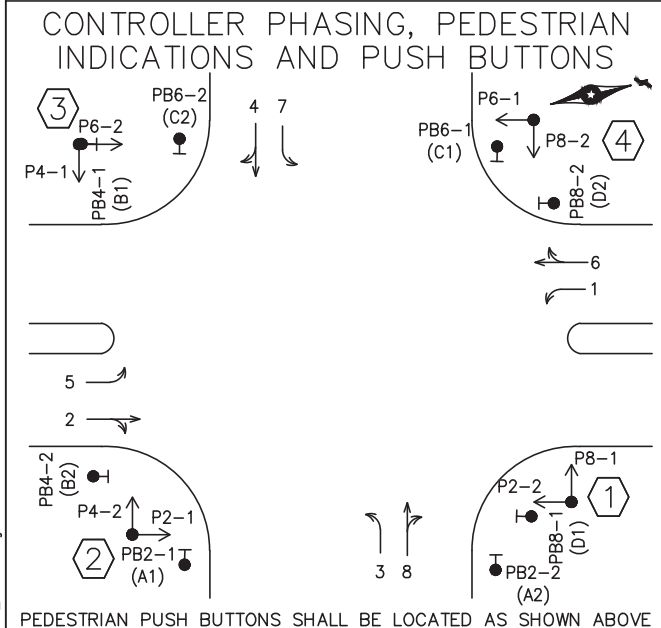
CONTROLLER PHASING, PEDESTRIAN INDICATIONS AND PUSH BUTTONS

3
P6-2
P4-1
PB4-1 (B1)
PB6-2 (C2)
4 7
P6-1
PB6-1 (C1)
P8-2
4
PB8-2 (D2)
6
1
5
2
PB4-2 (B2)
P4-2
P2-1
2
PB2-1 (A1)
3 8
P8-1
P2-2
1
PB8-1 (D1)
PB2-2 (A2)

PEDESTRIAN PUSH BUTTONS SHALL BE LOCATED AS SHOWN ABOVE